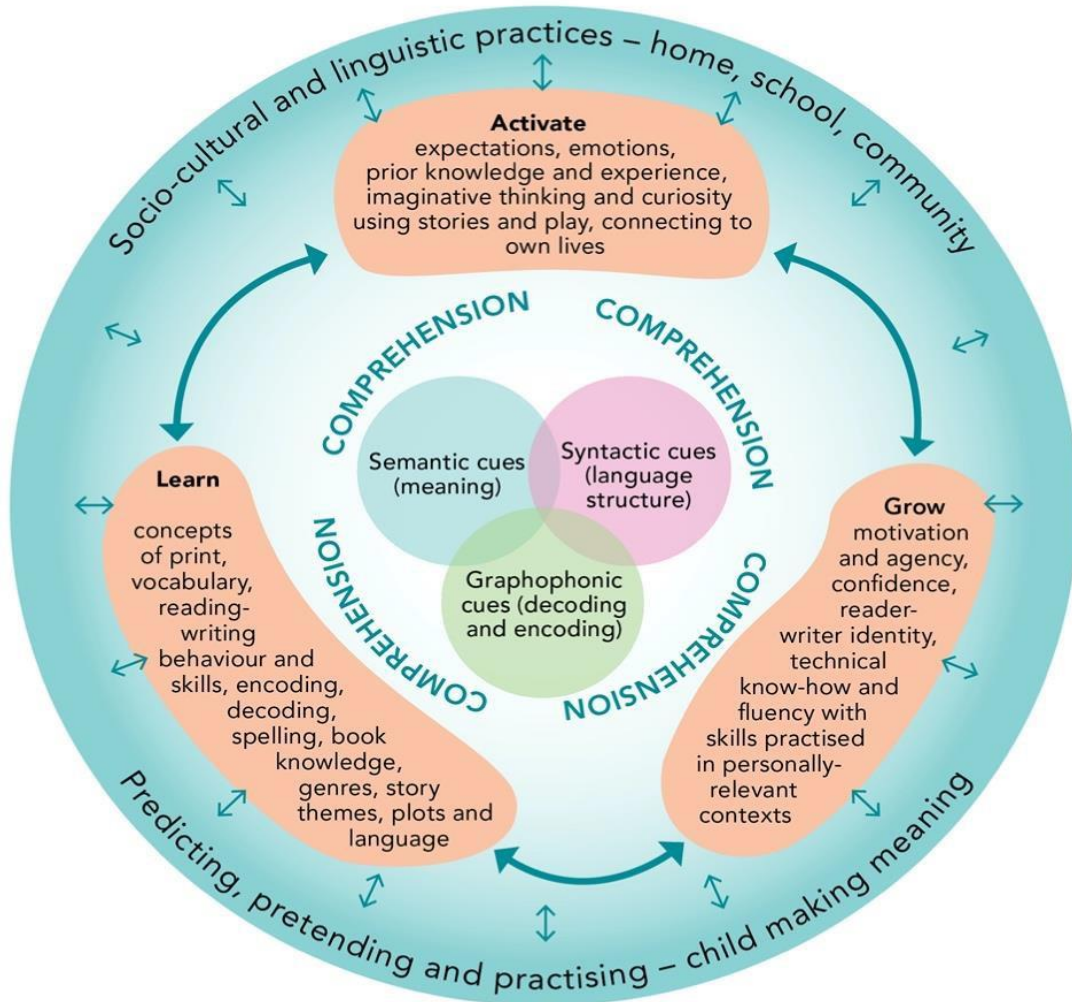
Socio-cultural and linguistic practices – home, school, community

Activate
expectations, emotions, prior knowledge and experience, imaginative thinking and curiosity using stories and play, connecting to own lives

COMPREHENSION

COMPREHENSION

Semantic cues (meaning)

Syntactic cues (language structure)

Graphophonic cues (decoding and encoding)

COMPREHENSION

COMPREHENSION

Learn
concepts of print, vocabulary, reading-writing behaviour and skills, encoding, decoding, spelling, book knowledge, genres, story themes, plots and language

Grow
motivation and agency, confidence, reader-writer identity, technical know-how and fluency with skills practised in personally-relevant contexts

Predicting, pretending and practising – child making meaning